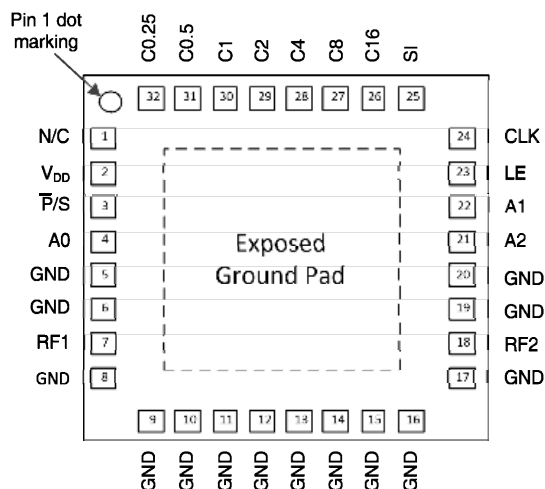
Pin 1 dot marking

C0.25 C0.5 C1 C2 C4 C8 C16 SI

32 31 30 29 28 27 26 25

N/C 1
$V_{DD}$ 2
$\overline{P}$/S 3
A0 4
GND 5
GND 6
RF1 7
GND 8

Exposed Ground Pad

24 CLK
23 LE
22 A1
21 A2
20 GND
19 GND
18 RF2
17 GND

9 10 11 12 13 14 15 16

GND GND GND GND GND GND GND GND